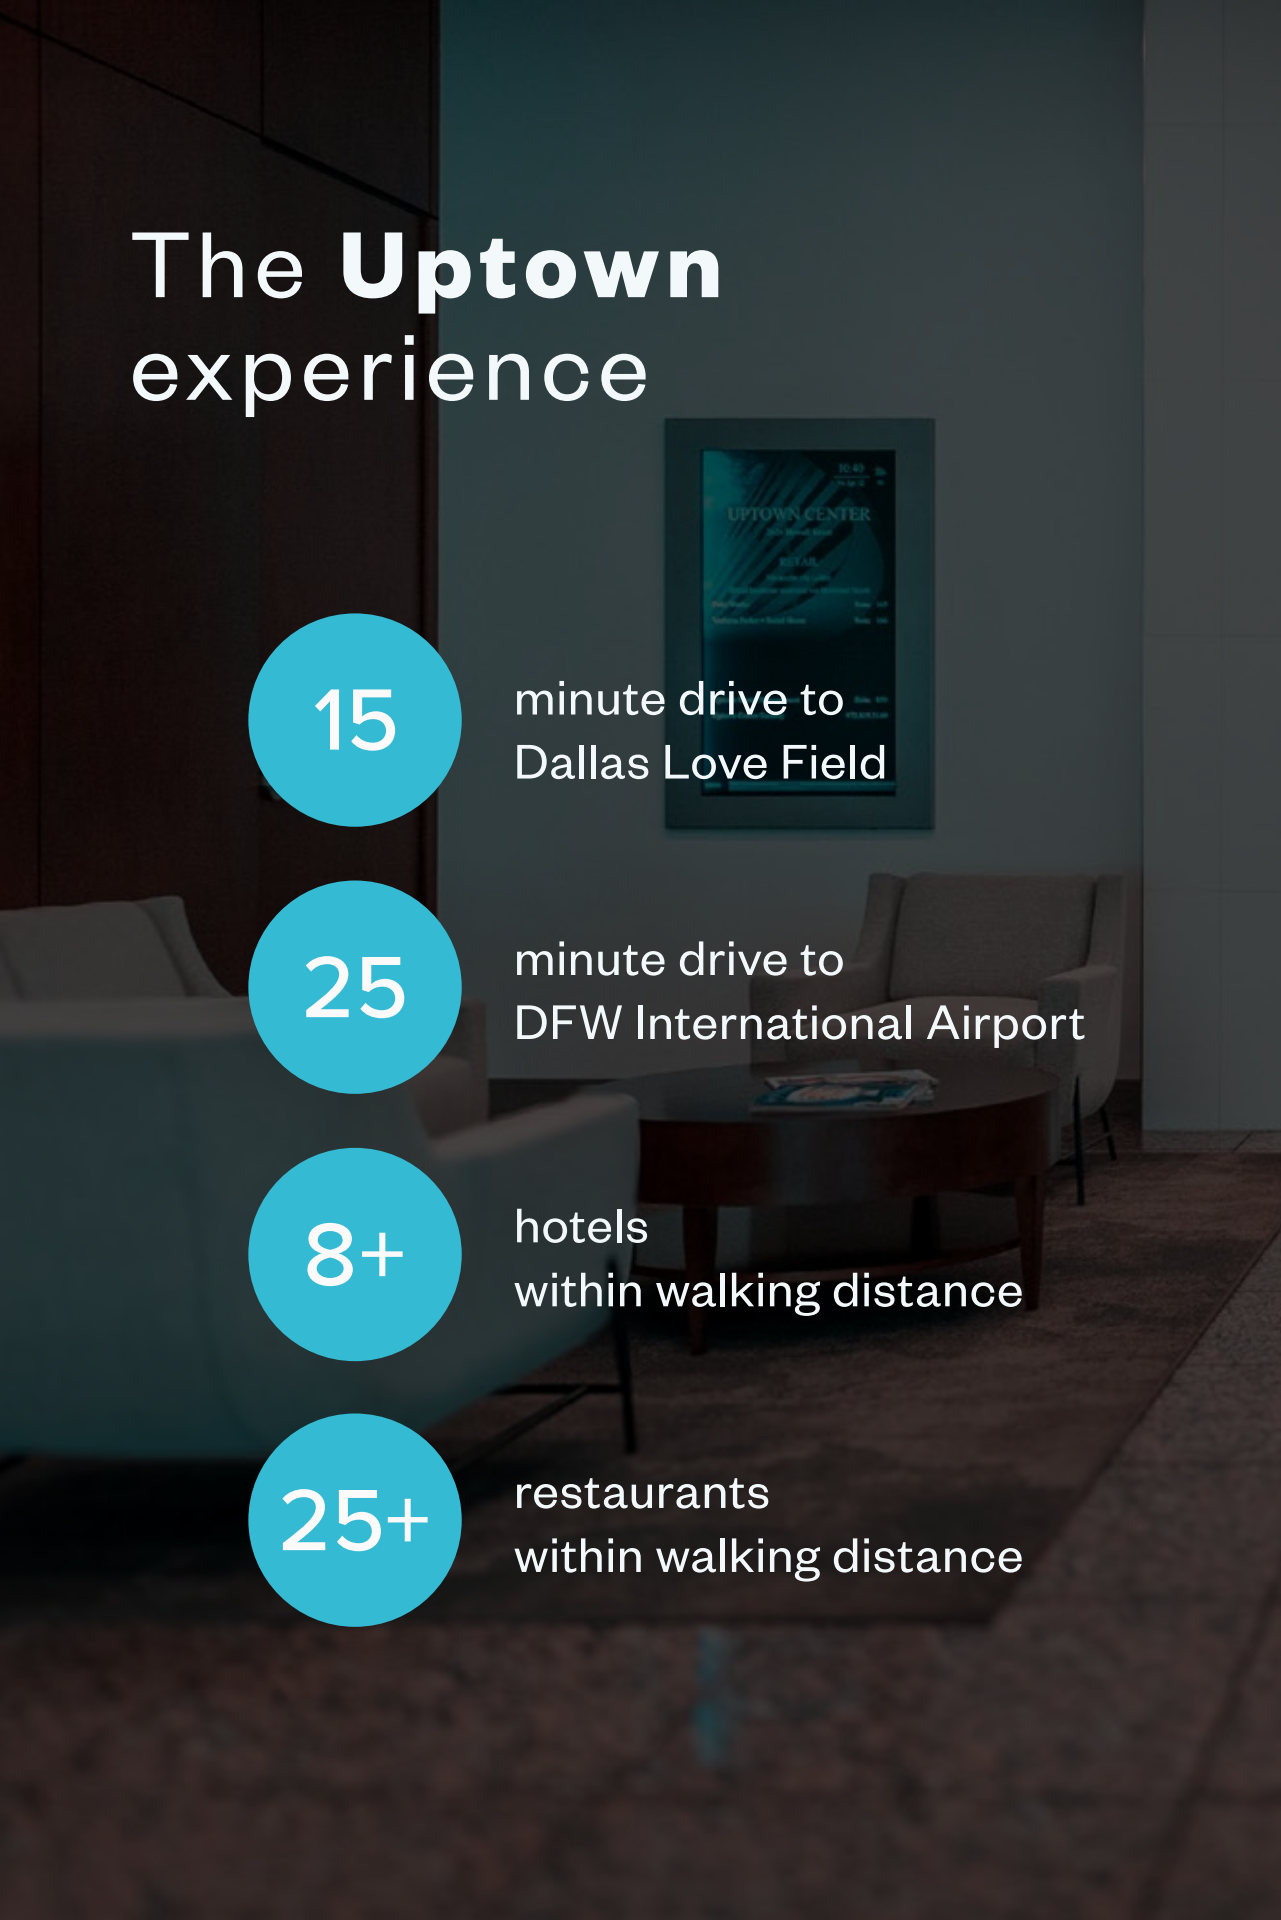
The Uptown experience

UPTOWN CENTER

RETAIL

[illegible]

15

minute drive to Dallas Love Field

25

minute drive to DFW International Airport

8+

hotels within walking distance

25+

restaurants within walking distance